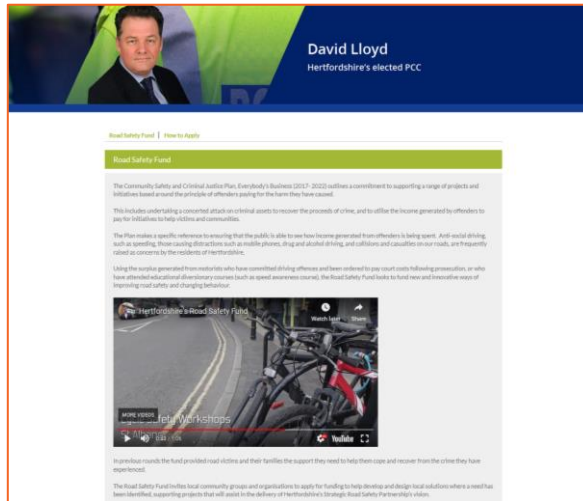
David Lloyd
Hertfordshire's elected PCC

Road Safety Fund | How to Apply

Road Safety Fund

The Community Safety and Criminal Justice Plan, Everybody's Business (2017 - 2022) outlines a commitment to supporting a range of projects and initiatives based around the principle of offenders paying for the harm they have caused.

This includes undertaking a concerted attack on criminal assets to recover the proceeds of crime, and to utilise the income generated by offenders to pay for initiatives to help victims and communities.

The Plan makes a specific reference to ensuring that the public is able to see how income generated from offenders is being spent. Anti-social driving, such as speeding, those causing distractions such as mobile phones, drug and alcohol driving, and collisions and casualties on our roads, are frequently raised as concerns by the residents of Hertfordshire.

Using the surplus generated from motorists who have committed driving offences and been ordered to pay court costs following prosecution, or who have attended educational diversionary courses (such as speed awareness course), the Road Safety Fund looks to fund new and innovative ways of improving road safety and changing behaviour.

Hertfordshire's Road Safety Fund
Watch later
Share
MORE VIDEOS
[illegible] Safety Workshops
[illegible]
0:03 / 1:06
YouTube

In previous rounds the fund provided road victims and their families the support they need to help them cope and recover from the crime they have experienced.

The Road Safety Fund invites local community groups and organisations to apply for funding to help develop and design local solutions where a need has been identified, supporting projects that will assist in the delivery of Hertfordshire's Strategic Road Safety Partnership's vision.